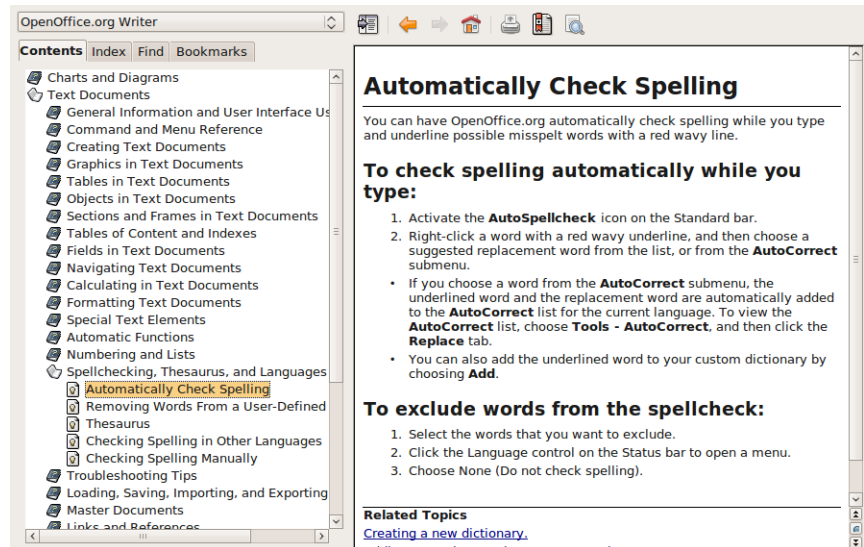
OpenOffice.org Writer

Contents | Index | Find | Bookmarks

Charts and Diagrams
Text Documents
General Information and User Interface Us
Command and Menu Reference
Creating Text Documents
Graphics in Text Documents
Tables in Text Documents
Objects in Text Documents
Sections and Frames in Text Documents
Tables of Content and Indexes
Fields in Text Documents
Navigating Text Documents
Calculating in Text Documents
Formatting Text Documents
Special Text Elements
Automatic Functions
Numbering and Lists
Spellchecking, Thesaurus, and Languages
Automatically Check Spelling
Removing Words From a User-Defined
Thesaurus
Checking Spelling in Other Languages
Checking Spelling Manually
Troubleshooting Tips
Loading, Saving, Importing, and Exporting
Master Documents
Links and References

# Automatically Check Spelling

You can have OpenOffice.org automatically check spelling while you type and underline possible misspelt words with a red wavy line.

## To check spelling automatically while you type:

1. Activate the **AutoSpellcheck** icon on the Standard bar.
2. Right-click a word with a red wavy underline, and then choose a suggested replacement word from the list, or from the **AutoCorrect** submenu.

- If you choose a word from the **AutoCorrect** submenu, the underlined word and the replacement word are automatically added to the **AutoCorrect** list for the current language. To view the **AutoCorrect** list, choose **Tools - AutoCorrect**, and then click the **Replace** tab.
- You can also add the underlined word to your custom dictionary by choosing **Add**.

## To exclude words from the spellcheck:

1. Select the words that you want to exclude.
2. Click the Language control on the Status bar to open a menu.
3. Choose None (Do not check spelling).

**Related Topics**
Creating a new dictionary.